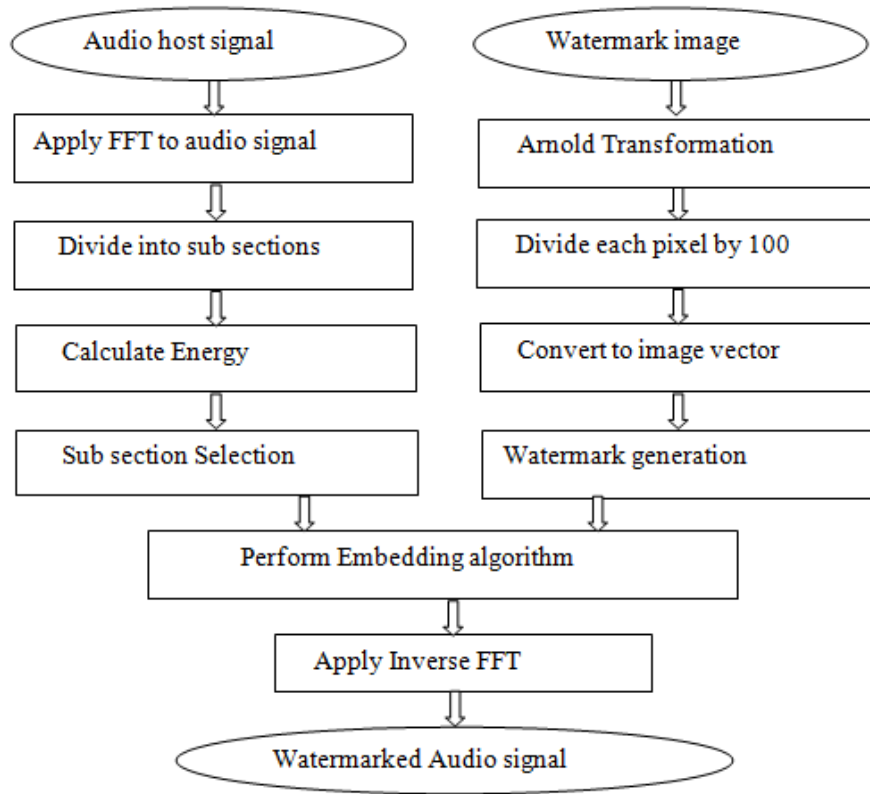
Audio host signal

Apply FFT to audio signal

Divide into sub sections

Calculate Energy

Sub section Selection

Watermark image

Arnold Transformation

Divide each pixel by 100

Convert to image vector

Watermark generation

Perform Embedding algorithm

Apply Inverse FFT

Watermarked Audio signal